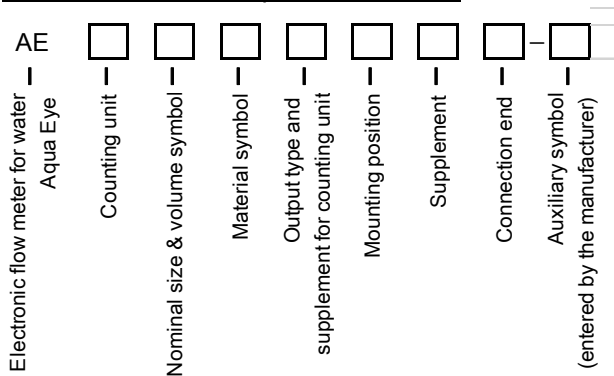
AE –

Electronic flow meter for water
Aqua Eye

Counting unit

Nominal size & volume symbol

Material symbol

Output type and
supplement for counting unit

Mounting position

Supplement

Connection end

Auxiliary symbol
(entered by the manufacturer)